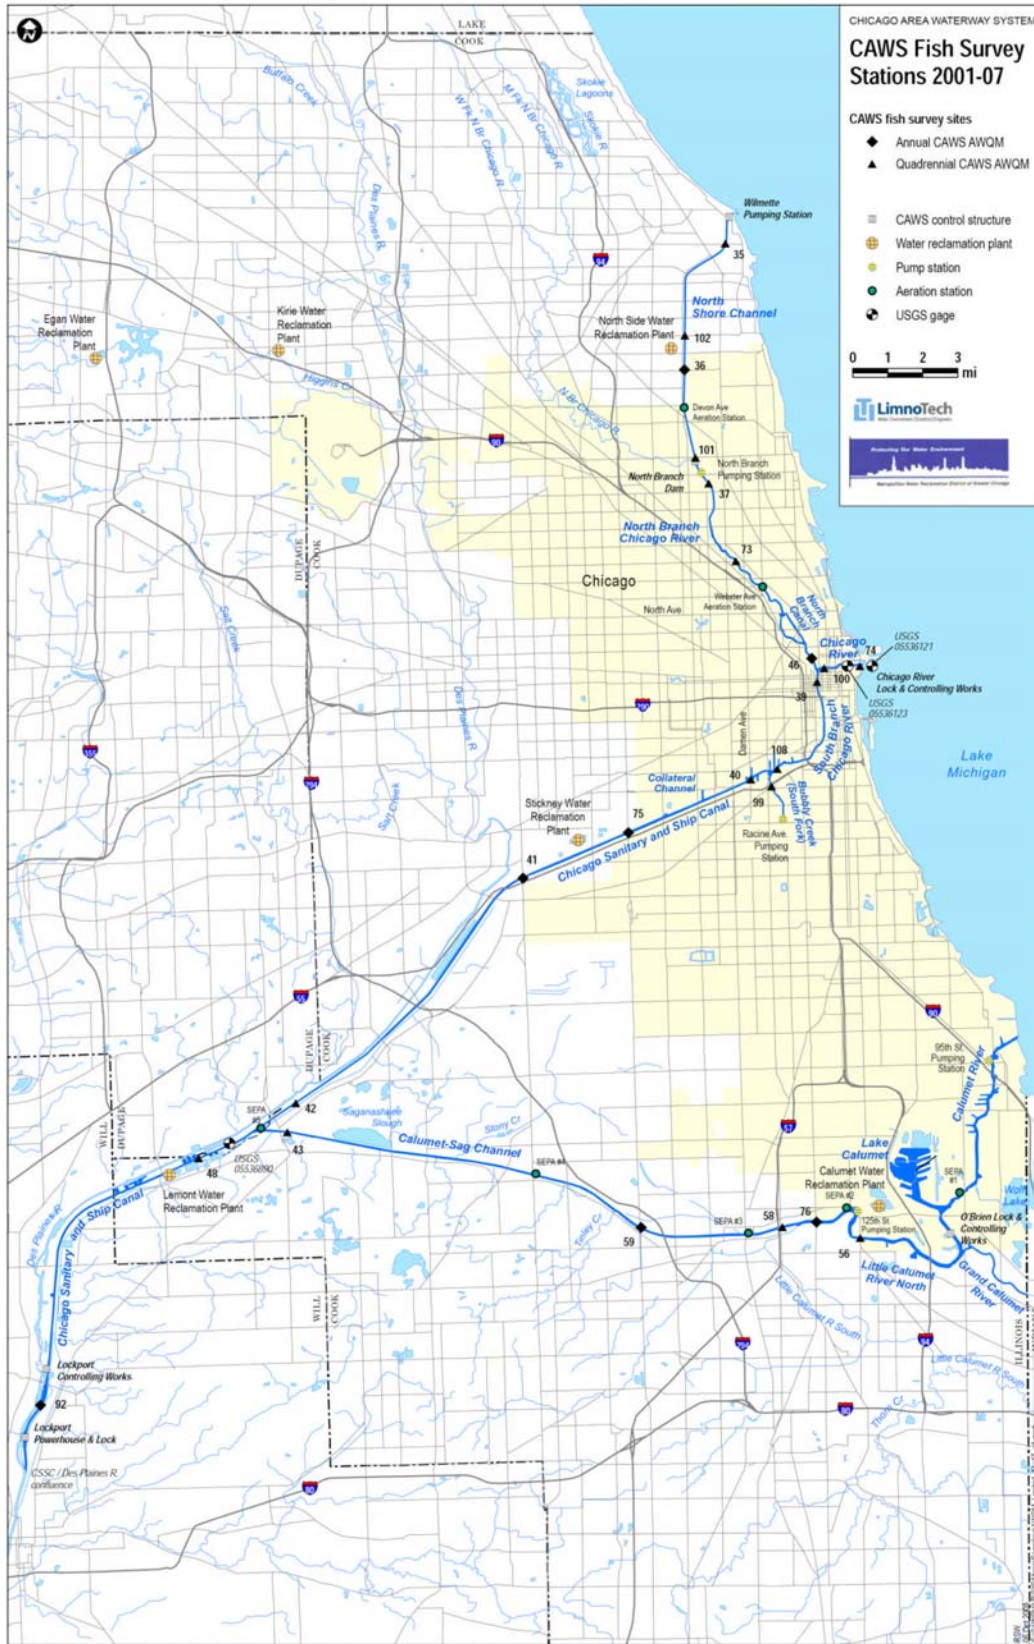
CHICAGO AREA WATERWAY SYSTEM

CAWS Fish Survey Stations 2001-07

CAWS fish survey sites
Annual CAWS AWQM
Quadrennial CAWS AWQM

CAWS control structure
Water reclamation plant
Pump station
Aeration station
USGS gage

0 1 2 3 mi

LimnoTech

LAKE
COOK

Buffalo Creek
W Fk N Br Chicago R.
M Fk N Br Chicago R.
Skokie Lagoons
Skokie R.
Des Plaines R.
94
Wilmette Pumping Station
35
North Shore Channel
North Side Water Reclamation Plant
102
36
Egan Water Reclamation Plant
Kirie Water Reclamation Plant
Higgins Cr.
N Br Chicago R.
Devon Ave Aeration Station
90
101
North Branch Pumping Station
North Branch Dam
37
North Branch Chicago River
73
Chicago
DUPAGE
COOK
Salt Creek
North Ave
Webster Ave Aeration Station
North Branch Canal
Chicago River
USGS 05536121
74
46
100
Chicago River Lock & Controlling Works
39
USGS 05536123
290
Des Plaines R.
355
294
Damen Ave
108
South Branch Chicago River
Lake Michigan
Collateral Channel
40
99
Bubbly Creek (South Fork)
Salt Creek
Stickney Water Reclamation Plant
75
Racine Ave Pumping Station
41
Chicago Sanitary and Ship Canal
55
90
95th St Pumping Station
Calumet River
DUPAGE
COOK
42
SEPA
Saganashkee Slough
Stony Cr.
57
Lake Calumet
WILL
DUPAGE
48
USGS 05536890
43
Calumet-Sag Channel
SEPA #4
Calumet Water Reclamation Plant
SEPA #2
SEPA #1
Wolf Lake
Lemont Water Reclamation Plant
SEPA #3
58
76
125th St Pumping Station
O'Brien Lock & Controlling Works
Des Plaines R.
Tinley Cr.
59
56
Little Calumet River North
Grand Calumet River
Chicago Sanitary and Ship Canal
WILL
COOK
Little Calumet R South
294
94
ILLINOIS
Little Calumet R South
Lockport Controlling Works
92
80
Thorn Cr.
Lockport Powerhouse & Lock
CSSC / Des Plaines R. confluence
80